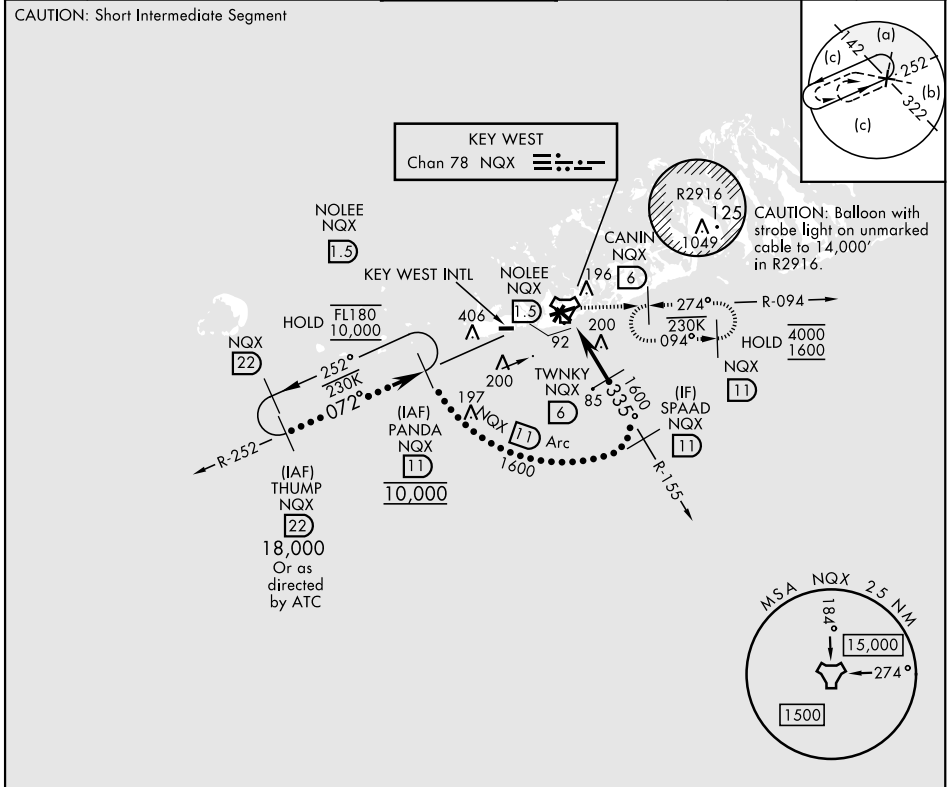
CAUTION: Short Intermediate Segment

142
(a)
(c)
252
(b)
322
(c)

KEY WEST
Chan 78 NQX

R2916
125
1049

CAUTION: Balloon with strobe light on unmarked cable to 14,000' in R2916.

NOLEE
NQX
1.5

CANIN
NQX
6

196

KEY WEST INTL

NOLEE
NQX
1.5

406

274°
R-094

HOLD $\frac{FL180}{10,000}$

200

92

230K
094°

HOLD $\frac{4000}{1600}$

NQX
22

252°
230K

072°

200

TWNKY
NQX
6

85

1600

335°

NQX
11

197

(IF)
SPAAD
NQX
11

NQX 11 Arc

R-252

(IAF)
PANDA
NQX
11
10,000

1600

R-155

(IAF)
THUMP
NQX
22
18,000
Or as directed by ATC

MSA NQX 25 NM
184°
15,000
274°
1500